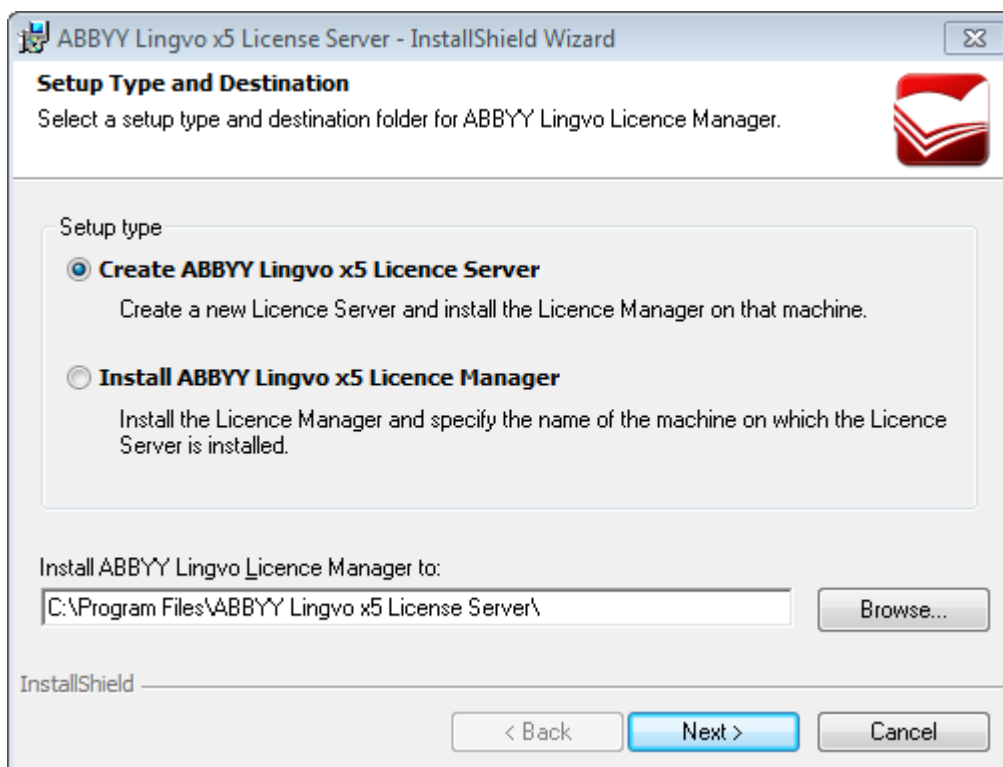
ABBYY Lingvo x5 License Server - InstallShield Wizard

Setup Type and Destination
Select a setup type and destination folder for ABBYY Lingvo Licence Manager.

Setup type

Create ABBYY Lingvo x5 Licence Server
Create a new Licence Server and install the Licence Manager on that machine.

Install ABBYY Lingvo x5 Licence Manager
Install the Licence Manager and specify the name of the machine on which the Licence Server is installed.

Install ABBYY Lingvo Licence Manager to:
C:\Program Files\ABBYY Lingvo x5 License Server\
Browse...

InstallShield

< Back
Next >
Cancel